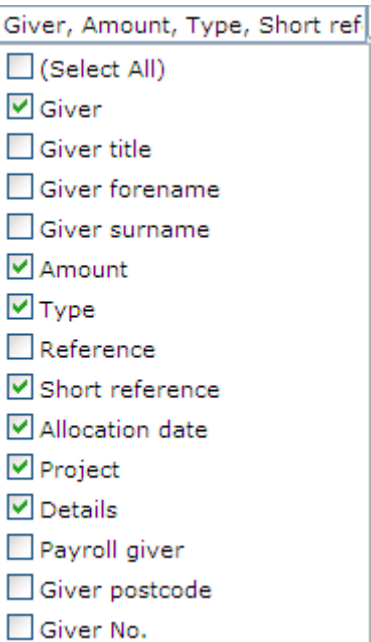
Giver, Amount, Type, Short ref

(Select All)
Giver
Giver title
Giver forename
Giver surname
Amount
Type
Reference
Short reference
Allocation date
Project
Details
Payroll giver
Giver postcode
Giver No.